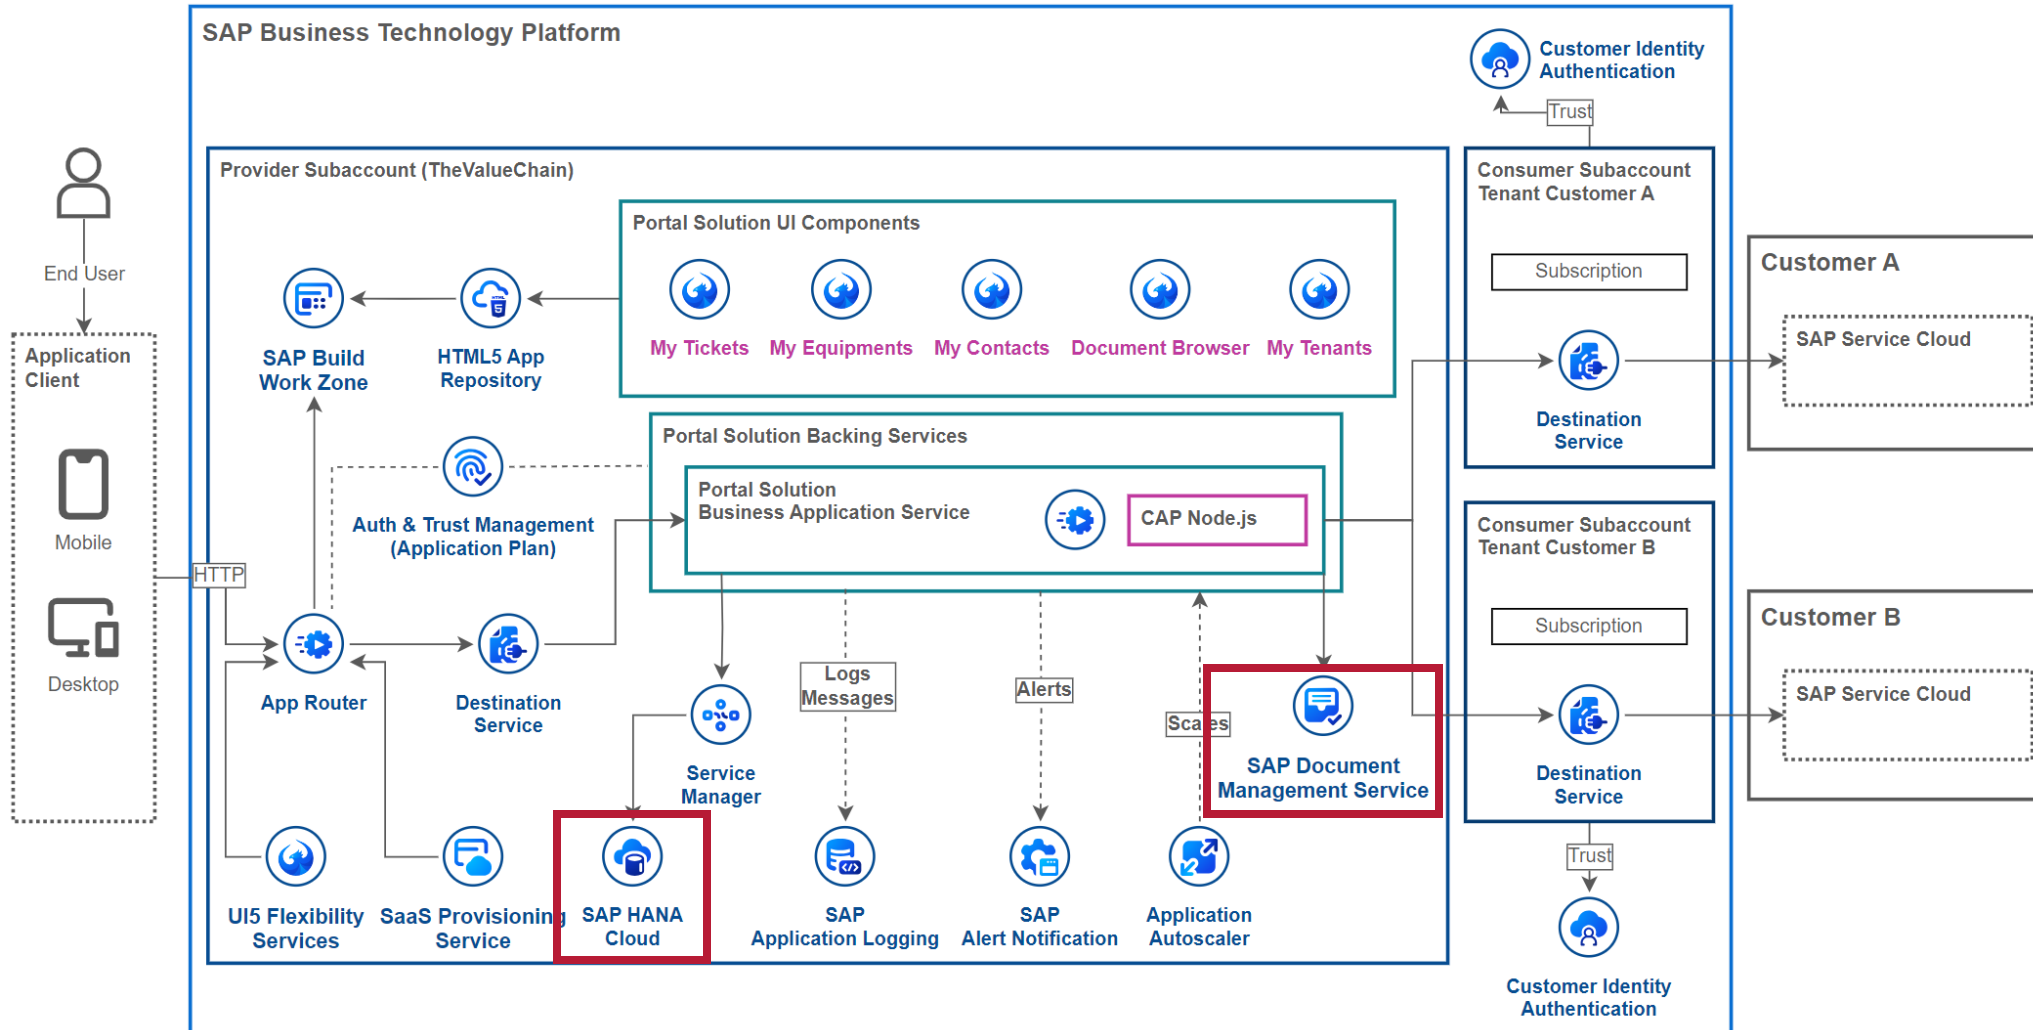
SAP Business Technology Platform

Customer Identity Authentication

Trust

End User

Application Client

Mobile

Desktop

HTTP

Provider Subaccount (TheValueChain)

Portal Solution UI Components

My Tickets

My Equipments

My Contacts

Document Browser

My Tenants

SAP Build Work Zone

HTML5 App Repository

Auth & Trust Management (Application Plan)

Portal Solution Backing Services

Portal Solution Business Application Service

CAP Node.js

App Router

Destination Service

Service Manager

Logs Messages

Alerts

Scales

SAP Document Management Service

UI5 Flexibility Services

SaaS Provisioning Service

SAP HANA Cloud

SAP Application Logging

SAP Alert Notification

Application Autoscaler

Consumer Subaccount Tenant Customer A

Subscription

Destination Service

Customer A

SAP Service Cloud

Consumer Subaccount Tenant Customer B

Subscription

Destination Service

Customer B

SAP Service Cloud

Trust

Customer Identity Authentication